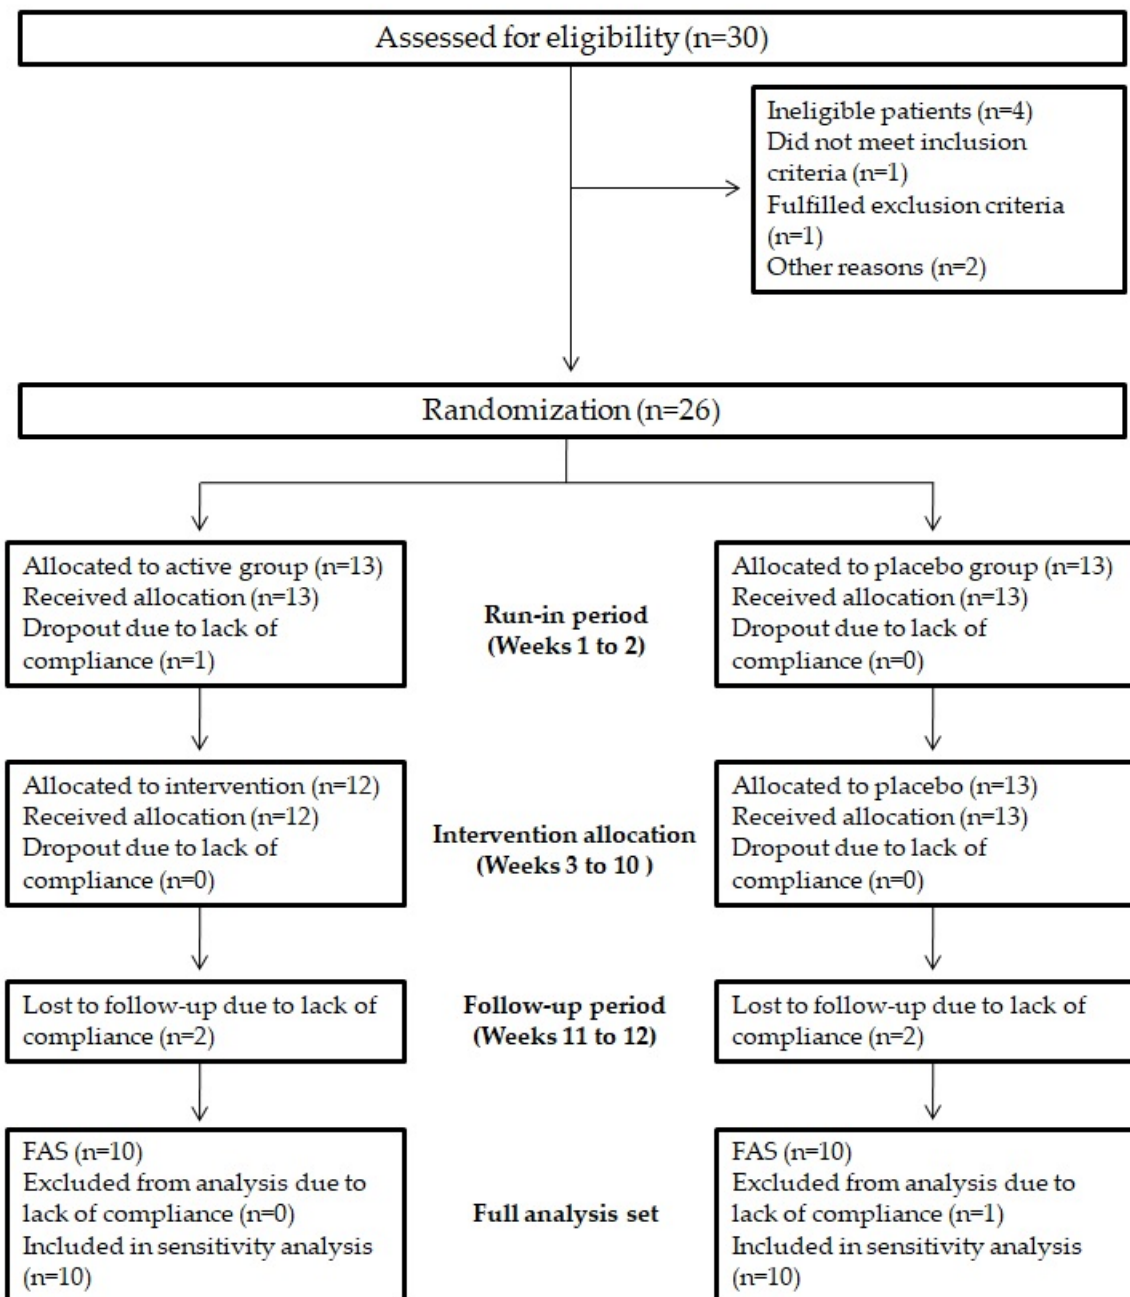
Assessed for eligibility (n=30)

Ineligible patients (n=4)
Did not meet inclusion criteria (n=1)
Fulfilled exclusion criteria (n=1)
Other reasons (n=2)

Randomization (n=26)

Allocated to active group (n=13)
Received allocation (n=13)
Dropout due to lack of compliance (n=1)

Run-in period
(Weeks 1 to 2)

Allocated to placebo group (n=13)
Received allocation (n=13)
Dropout due to lack of compliance (n=0)

Allocated to intervention (n=12)
Received allocation (n=12)
Dropout due to lack of compliance (n=0)

Intervention allocation
(Weeks 3 to 10 )

Allocated to placebo (n=13)
Received allocation (n=13)
Dropout due to lack of compliance (n=0)

Lost to follow-up due to lack of compliance (n=2)

Follow-up period
(Weeks 11 to 12)

Lost to follow-up due to lack of compliance (n=2)

FAS (n=10)
Excluded from analysis due to lack of compliance (n=0)
Included in sensitivity analysis (n=10)

Full analysis set

FAS (n=10)
Excluded from analysis due to lack of compliance (n=1)
Included in sensitivity analysis (n=10)